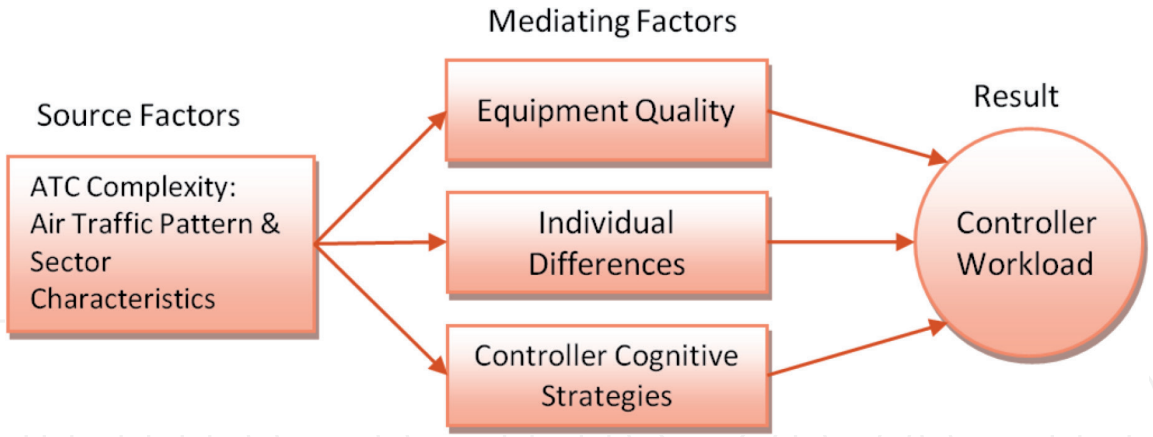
Mediating Factors

Source Factors

ATC Complexity: Air Traffic Pattern & Sector Characteristics

Equipment Quality

Individual Differences

Controller Cognitive Strategies

Result

Controller Workload